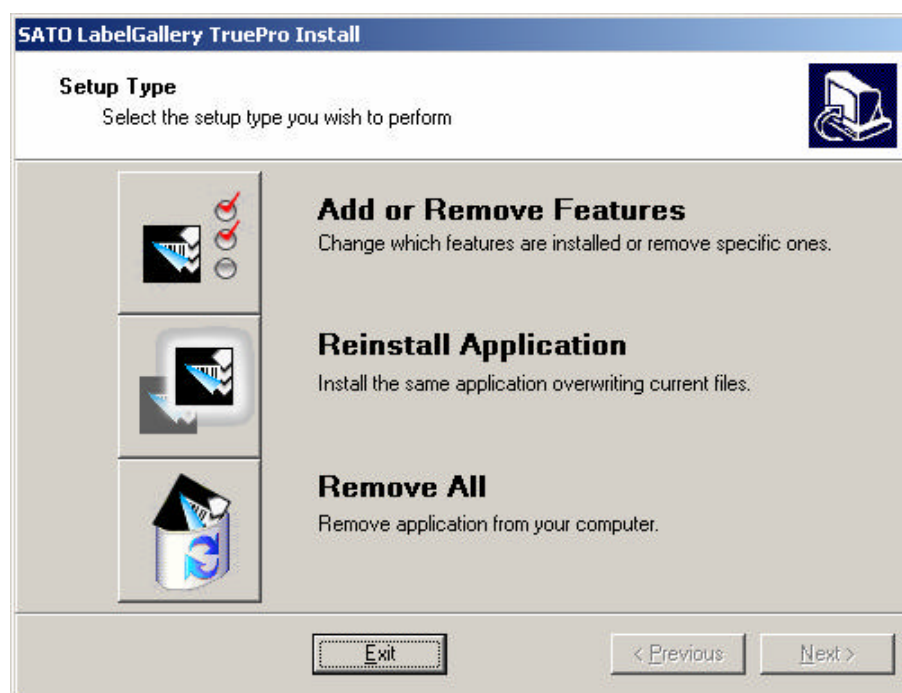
SATO LabelGallery TruePro Install

Setup Type
Select the setup type you wish to perform

Add or Remove Features
Change which features are installed or remove specific ones.

Reinstall Application
Install the same application overwriting current files.

Remove All
Remove application from your computer.

Exit

< Previous

Next >